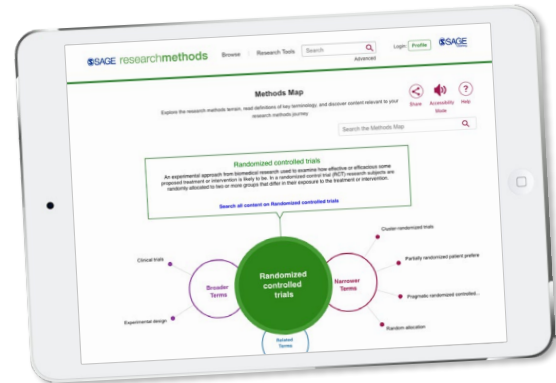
SSAGE researchmethods Browse Research Tools Search Advanced Login Profile SSAGE

Methods Map

Explore the research methods terrain, read definitions of key terminology, and discover content relevant to your research methods journey

Share Accessibility Mode Help

Search the Methods Map

Randomized controlled trials

An experimental approach from biomedical research used to examine how effective or efficacious some proposed treatment or intervention is likely to be. In a randomized control trial (RCT) research subjects are randomly allocated to two or more groups that differ in their exposure to the treatment or intervention.

Search all content on Randomized controlled trials

Clinical trials

Broader Terms

Experimental design

Randomized controlled trials

Related Terms

Narrower Terms

Cluster-randomized trials

Partially randomized patient prefere

Pragmatic randomized controlled...

Random allocation